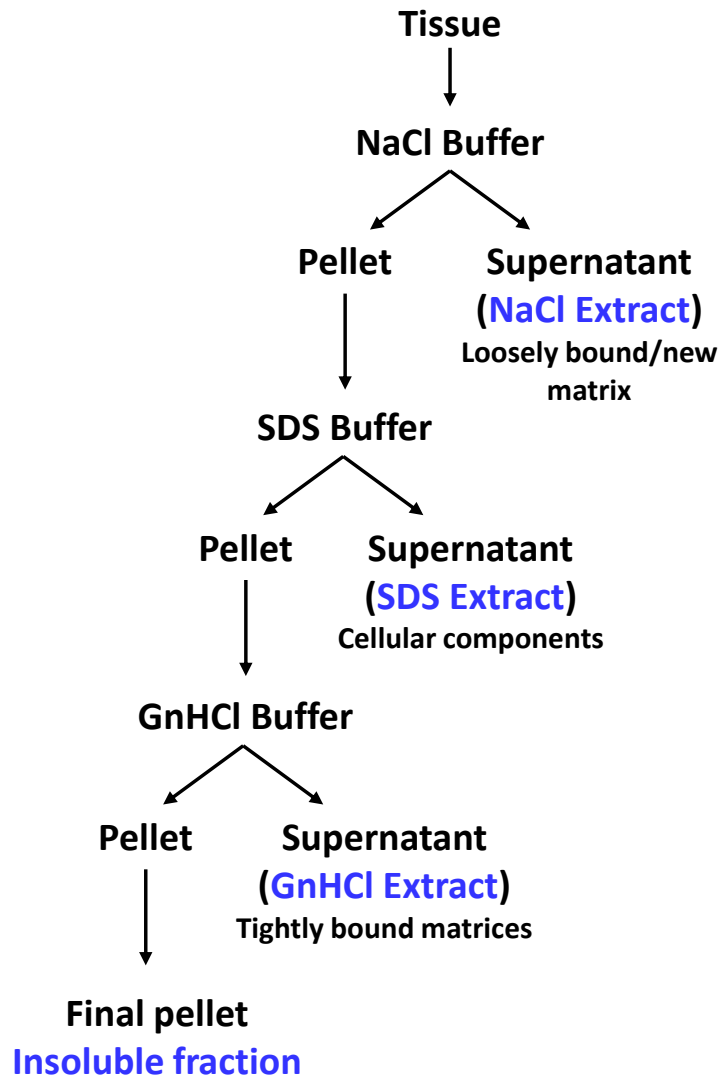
Tissue

NaCl Buffer

Pellet

Supernatant
(NaCl Extract)
Loosely bound/new matrix

SDS Buffer

Pellet

Supernatant
(SDS Extract)
Cellular components

GnHCl Buffer

Pellet

Supernatant
(GnHCl Extract)
Tightly bound matrices

Final pellet
Insoluble fraction